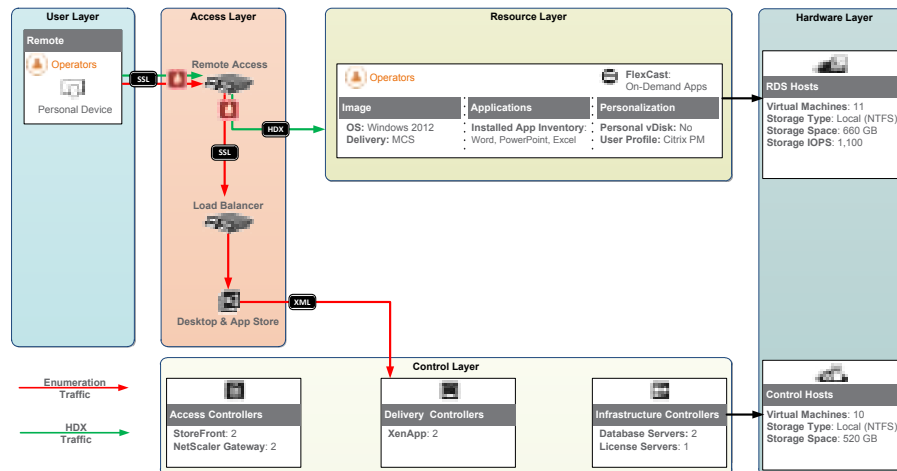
User Layer

Remote

Operators

Personal Device

SSL

Access Layer

Remote Access

HDX

SSL

Load Balancer

Desktop & App Store

XML

Resource Layer

Operators

FlexCast: On-Demand Apps

| Image | Applications | Personalization |
|---|---|---|
| OS: Windows 2012 Delivery: MCS | Installed App Inventory: Word, PowerPoint, Excel | Personal vDisk: No User Profile: Citrix PM |

Hardware Layer

RDS Hosts

Virtual Machines: 11
Storage Type: Local (NTFS)
Storage Space: 660 GB
Storage IOPS: 1,100

Control Layer

Access Controllers
StoreFront: 2
NetScaler Gateway: 2

Delivery Controllers
XenApp: 2

Infrastructure Controllers
Database Servers: 2
License Servers: 1

Control Hosts

Virtual Machines: 10
Storage Type: Local (NTFS)
Storage Space: 520 GB

Enumeration Traffic

HDX Traffic